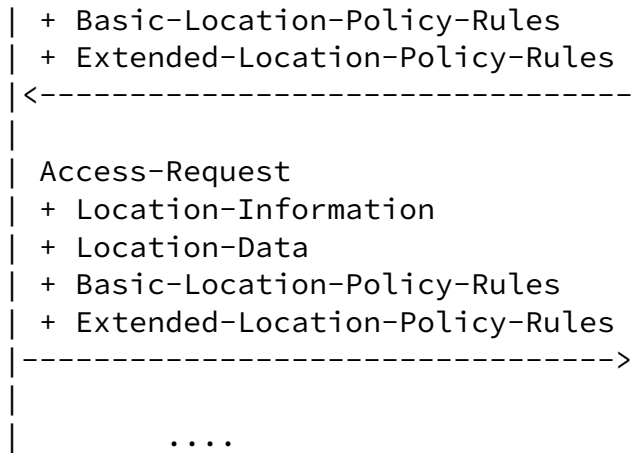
| + Basic-Location-Policy-Rules
| + Extended-Location-Policy-Rules
|<----------------------------------
|
| Access-Request
| + Location-Information
| + Location-Data
| + Basic-Location-Policy-Rules
| + Extended-Location-Policy-Rules
|---------------------------------->
|
|        ....